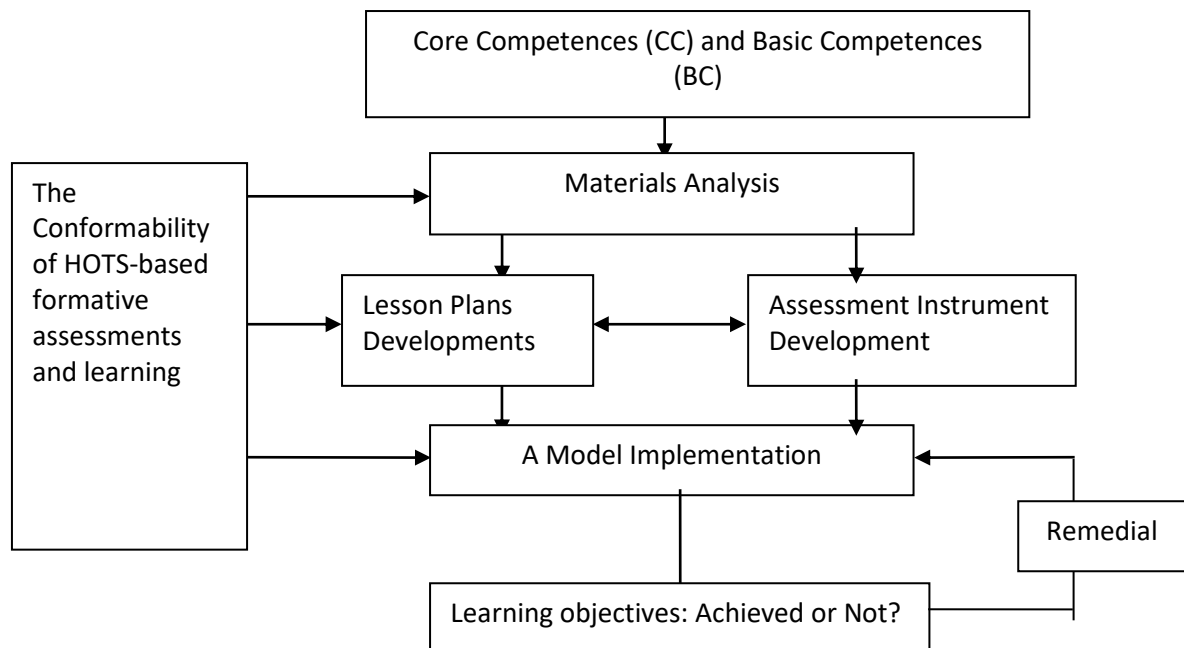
Core Competences (CC) and Basic Competences (BC)

The Conformability of HOTS-based formative assessments and learning

Materials Analysis

Lesson Plans Developments

Assessment Instrument Development

A Model Implementation

Remedial

Learning objectives: Achieved or Not?